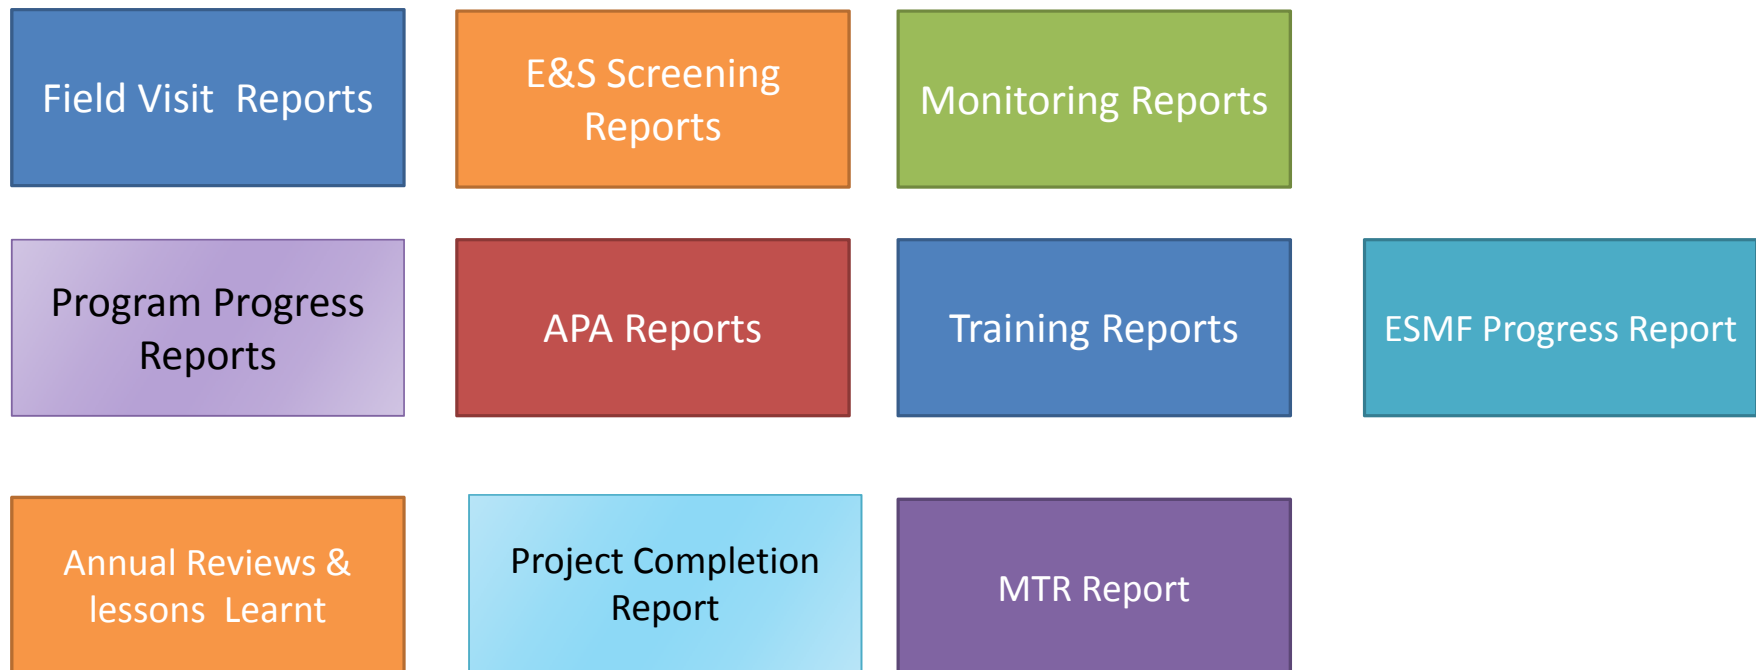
Field Visit Reports

E&S Screening Reports

Monitoring Reports

Program Progress Reports

APA Reports

Training Reports

ESMF Progress Report

Annual Reviews & lessons Learnt

Project Completion Report

MTR Report